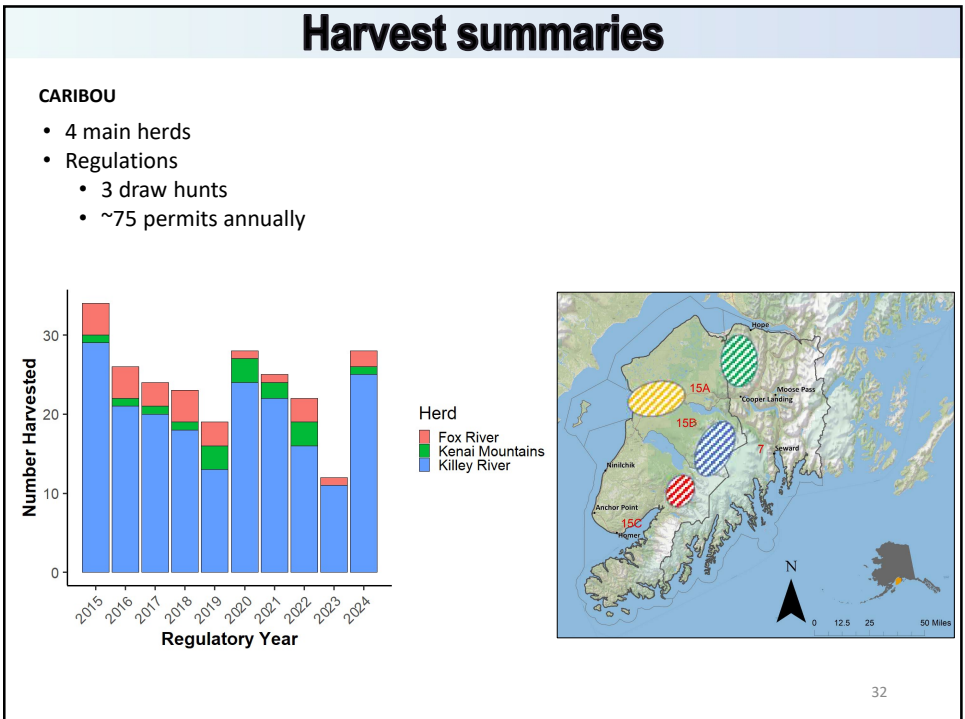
Harvest summaries

CARIBOU

- 4 main herds
- Regulations
  - 3 draw hunts
  - ~75 permits annually

Number Harvested

30
20
10
0

2015 2016 2017 2018 2019 2020 2021 2022 2023 2024

Regulatory Year

Herd
Fox River
Kenai Mountains
Killey River

Hope
15A
Moose Pass
Cooper Landing
15B
7
Seward
Ninilchik
Anchor Point
15C
Homer
N
0 12.5 25 50 Miles

32